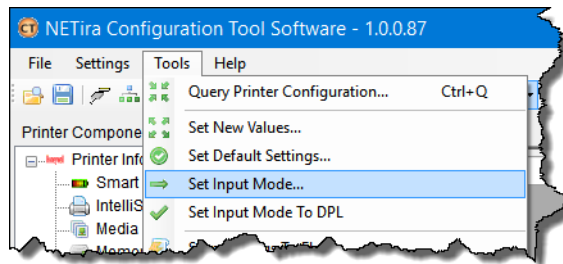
NETira Configuration Tool Software - 1.0.0.87

File Settings Tools Help

Printer Compone

Printer Info

Smart

IntelliS

Media

Memo

Query Printer Configuration... Ctrl+Q

Set New Values...

Set Default Settings...

Set Input Mode...

Set Input Mode To DPL

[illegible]